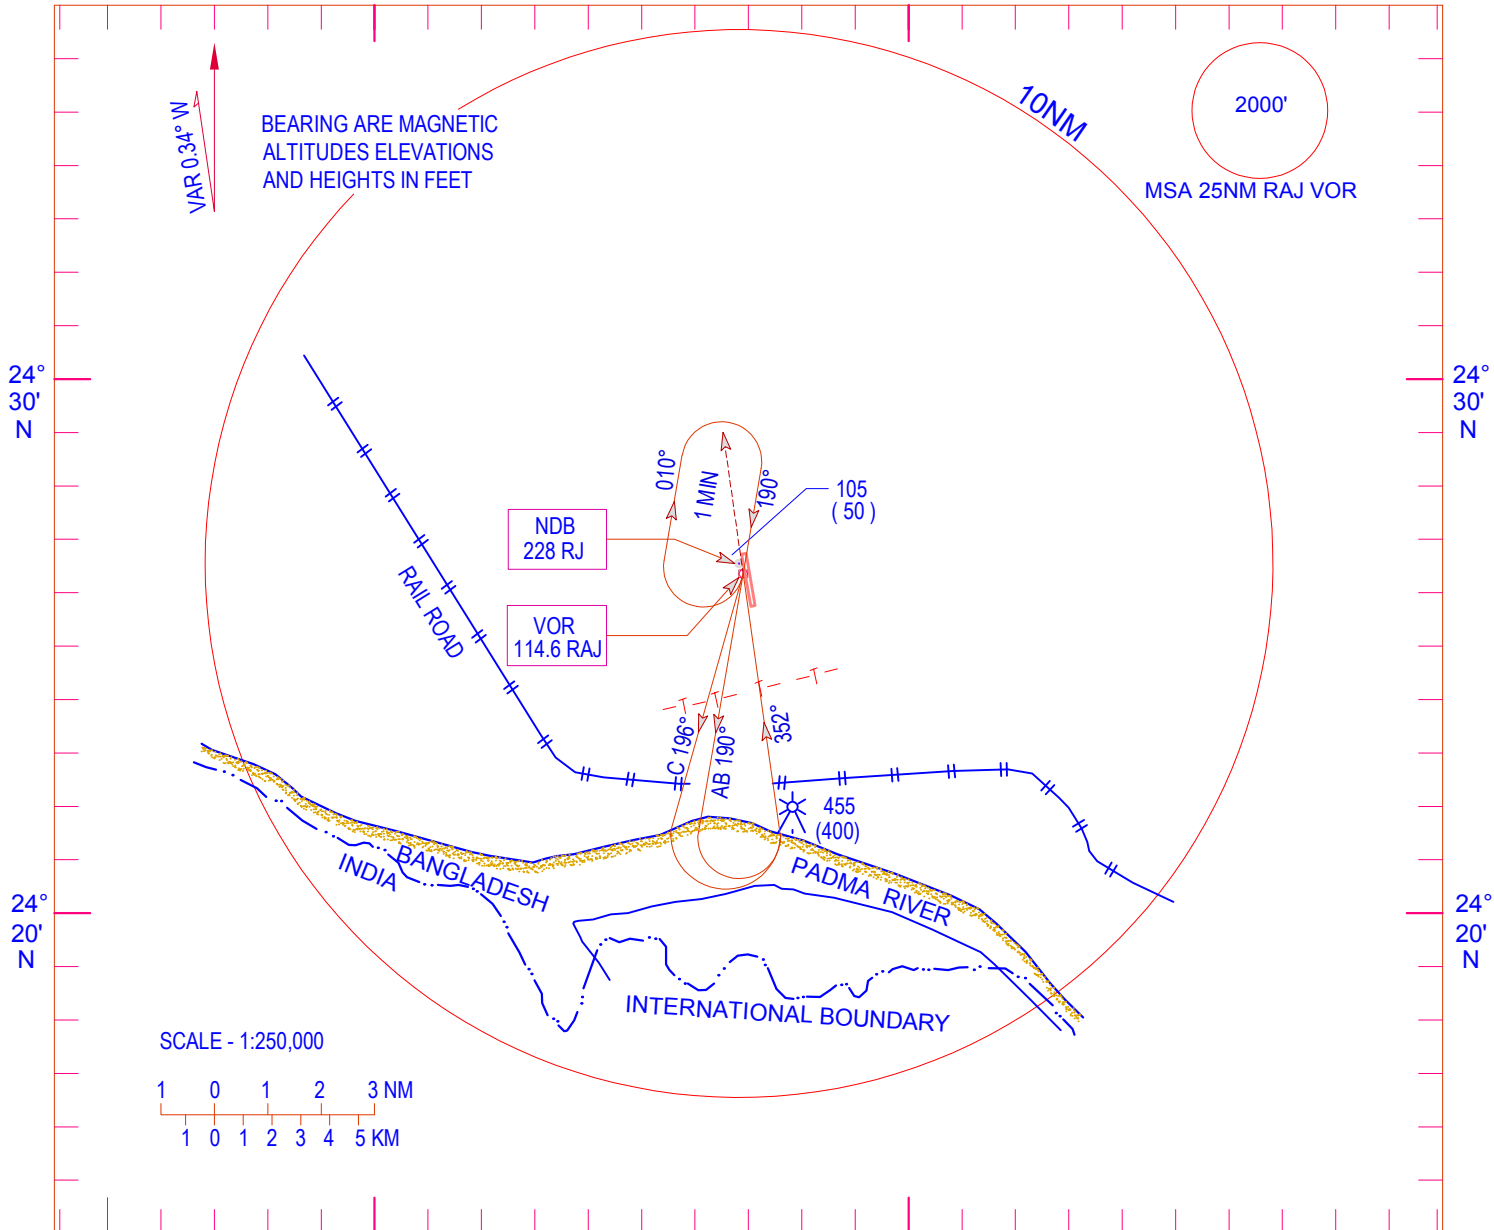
VAR 0.34° W

BEARING ARE MAGNETIC
ALTITUDES ELEVATIONS
AND HEIGHTS IN FEET

10NM

2000'

MSA 25NM RAJ VOR

24° 30' N

24° 30' N

010°

1 MIN

190°

105
( 50 )

NDB
228 RJ

VOR
114.6 RAJ

RAIL ROAD

C 196°

AB 190°

352°

455
(400)

BANGLADESH

INDIA

PADMA RIVER

24° 20' N

24° 20' N

INTERNATIONAL BOUNDARY

SCALE - 1:250,000

1 0 1 2 3 NM

1 0 1 2 3 4 5 KM